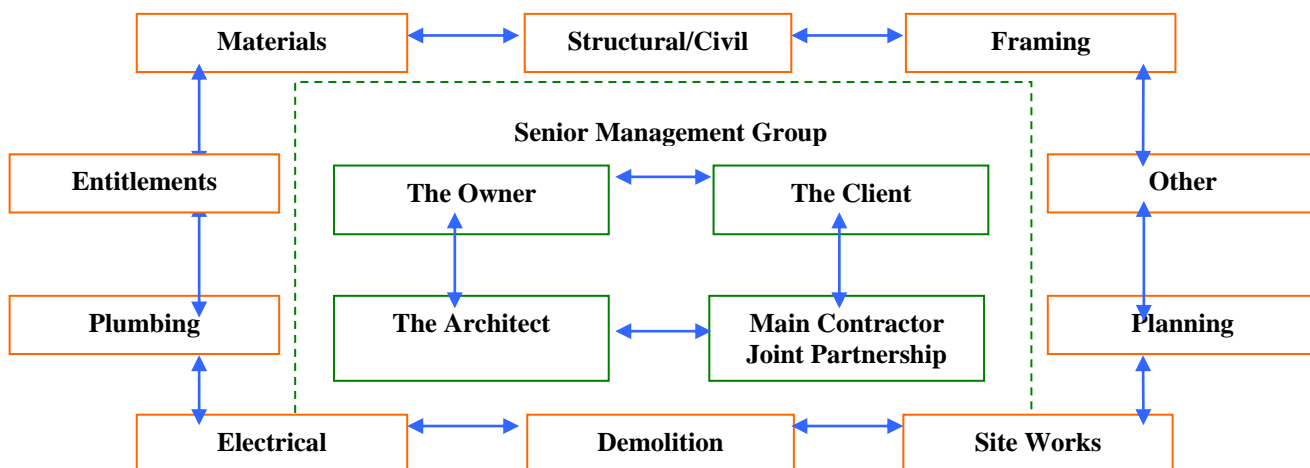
Materials

Structural/Civil

Framing

Senior Management Group

Entitlements

The Owner

The Client

Other

Plumbing

The Architect

Main Contractor
Joint Partnership

Planning

Electrical

Demolition

Site Works